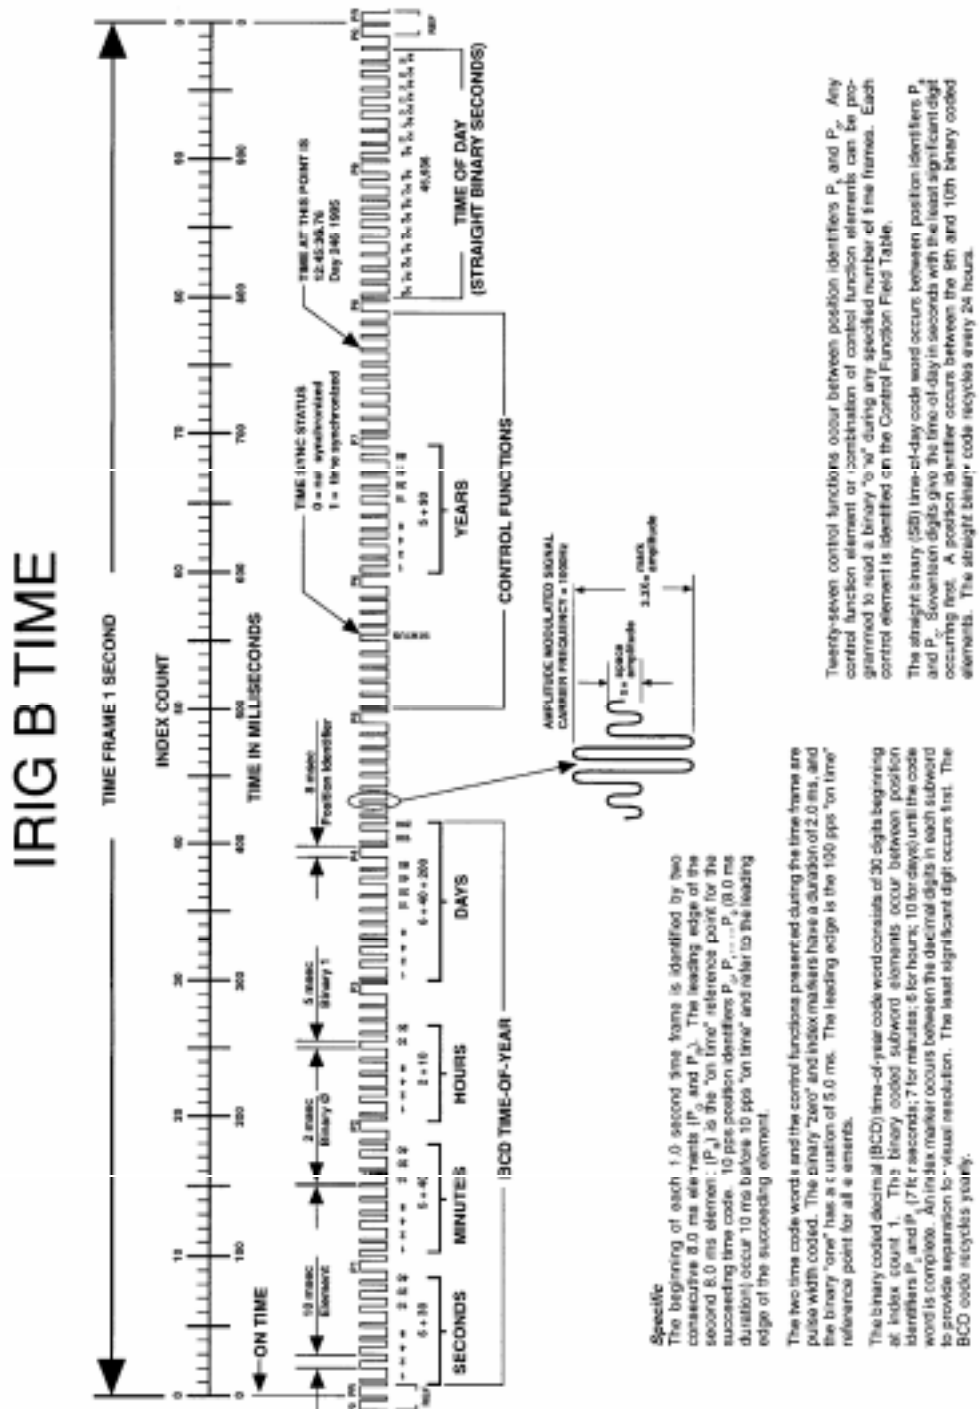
IRIG B TIME

TIME FRAME 1 SECOND

INDEX COUNT

TIME IN MILLISECONDS

0 10 20 30 40 50 60 70 80 90 0

0 100 200 300 400 500 600 700 800 900 0

ON TIME

10 msec element

2 msec Binary 0

5 msec Binary 1

8 msec Position Identifier

TIME SYNC STATUS 0 = not synchronized 1 = time synchronized

TIME AT THIS POINT IS 12:45:39.76 Day 240 1995

SECONDS

MINUTES

HOURS

DAYS

YEARS

BCD TIME-OF-YEAR

CONTROL FUNCTIONS

TIME OF DAY (STRAIGHT BINARY SECONDS)

45,939

AMPLITUDE MODULATED SIGNAL CARRIER FREQUENCY = 1000Hz

space amplitude

mark amplitude

Specific
The beginning of each 1.0 second time frame is identified by two consecutive 8.0 ms elements ($P_0$ and $P_R$). The leading edge of the second 8.0 ms element ($P_R$) is the "on time" reference point for the succeeding time code. 10 pps position identifiers $P_0$, $P_1$, ..., $P_9$ (8.0 ms duration) occur 10 ms before 10 pps "on time" and refer to the leading edge of the succeeding element.

The two time code words and the control functions presented during the time frame are pulse width coded. The binary "zero" and index markers have a duration of 2.0 ms, and the binary "one" has a duration of 5.0 ms. The leading edge is the 100 pps "on time" reference point for all elements.

The binary coded decimal (BCD) time-of-year code word consists of 30 digits beginning at index count 1. The binary coded subword elements occur between position identifiers $P_0$ and $P_5$ (7 for seconds; 7 for minutes; 6 for hours; 10 for days) until the code word is complete. An index marker occurs between the decimal digits in each subword to provide separation for visual resolution. The least significant digit occurs first. The BCD code recycles yearly.

Twenty-seven control functions occur between position identifiers $P_5$ and $P_8$. Any control function element or combination of control function elements can be programmed to read a binary "one" during any specified number of time frames. Each control element is identified on the Control Function Field Table.

The straight binary (SB) time-of-day code word occurs between position identifiers $P_8$ and $P_0$. Seventeen digits give the time-of-day in seconds with the least significant digit occuring first. A position identifier occurs between the 9th and 10th binary coded elements. The straight binary code recycles every 24 hours.